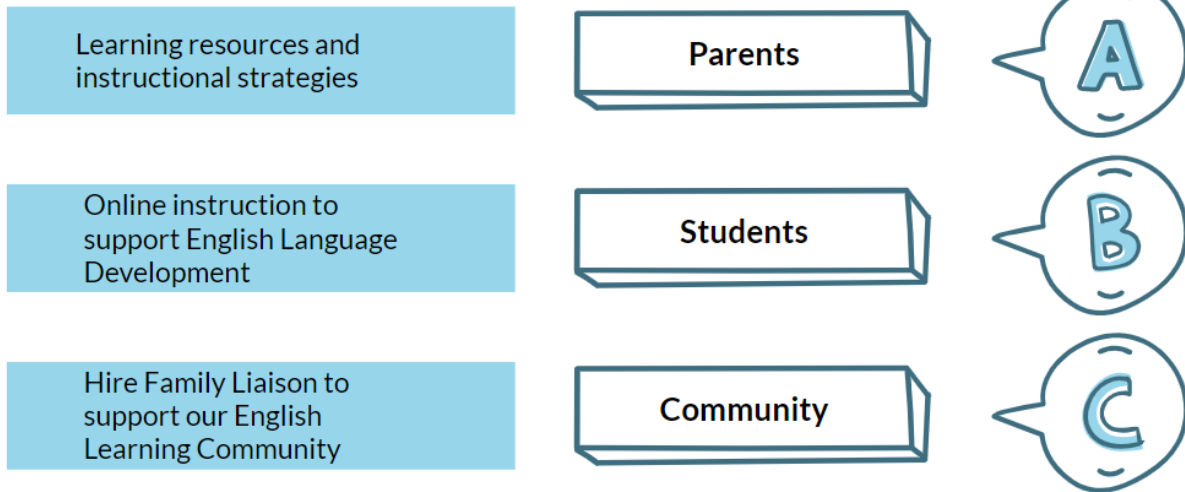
Learning resources and instructional strategies

Parents

A

Online instruction to support English Language Development

Students

B

Hire Family Liaison to support our English Learning Community

Community

C